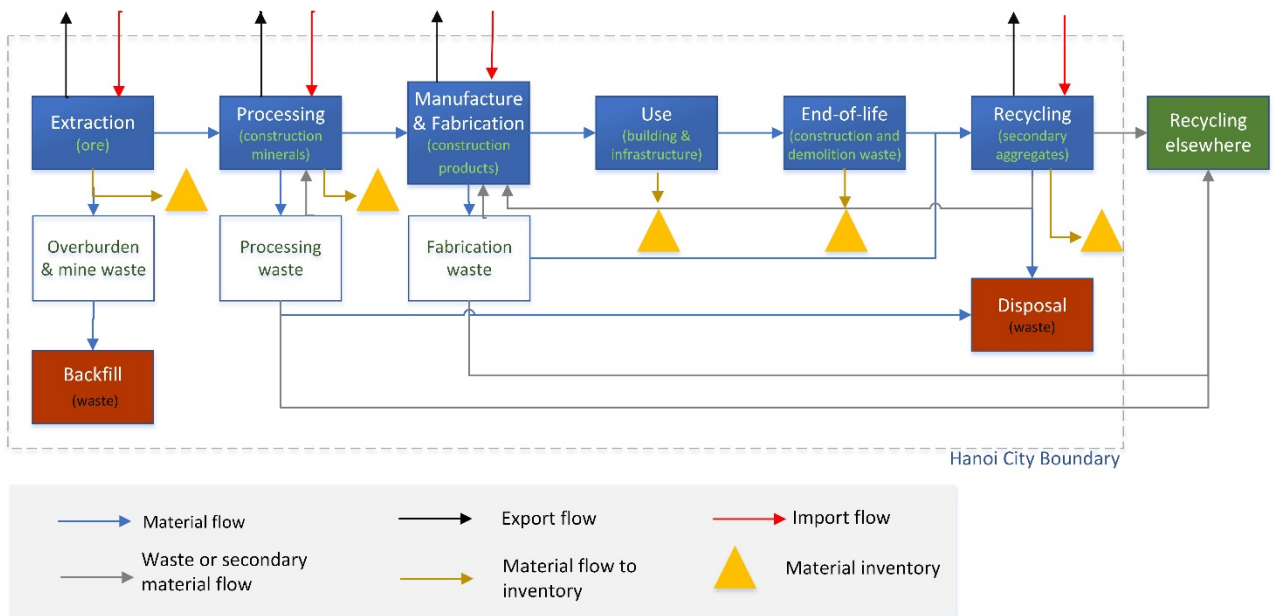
Extraction
(ore)

Processing
(construction minerals)

Manufacture & Fabrication
(construction products)

Use
(building & infrastructure)

End-of-life
(construction and demolition waste)

Recycling
(secondary aggregates)

Recycling elsewhere

Overburden & mine waste

Processing waste

Fabrication waste

Disposal
(waste)

Backfill
(waste)

Hanoi City Boundary

Material flow

Export flow

Import flow

Waste or secondary material flow

Material flow to inventory

Material inventory